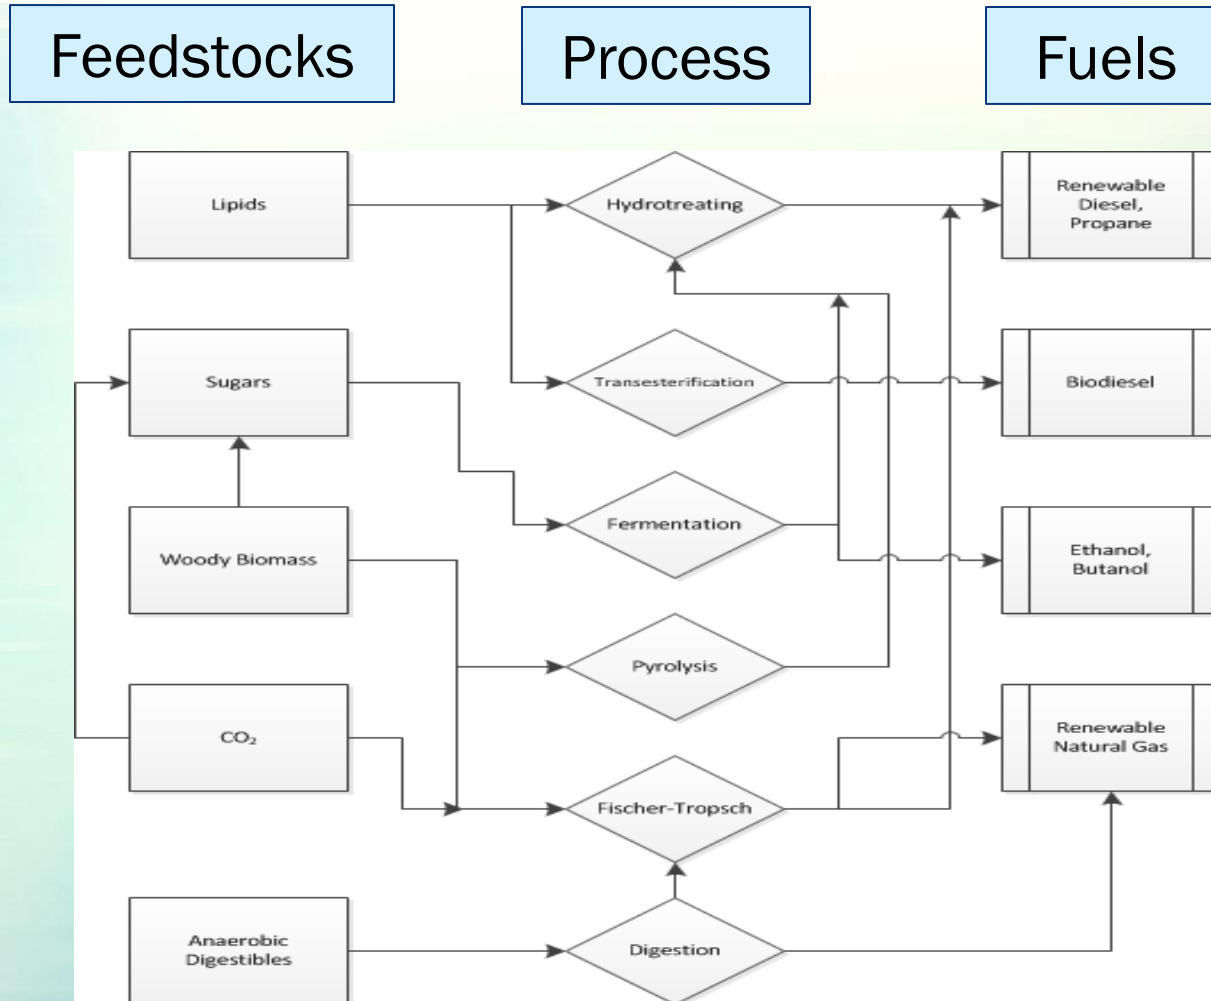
Feedstocks

Process

Fuels

Lipids

Hydrotreating

Renewable Diesel, Propane

Sugars

Transesterification

Biodiesel

Woody Biomass

Fermentation

Ethanol, Butanol

Pyrolysis

$CO_2$

Renewable Natural Gas

Fischer-Tropsch

Anaerobic Digestibles

Digestion